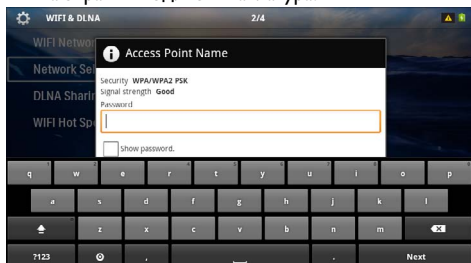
WIFI & DLNA

2/4

WIFI Networ

Network Sel

DLNA Sharin

WIFI Hot Spo

Access Point Name

Security WPA/WPA2 PSK
Signal strength Good
Password

Show password.

q w e r t y u i o p

a s d f g h j k l

z x c v b n m

?123 , . Next